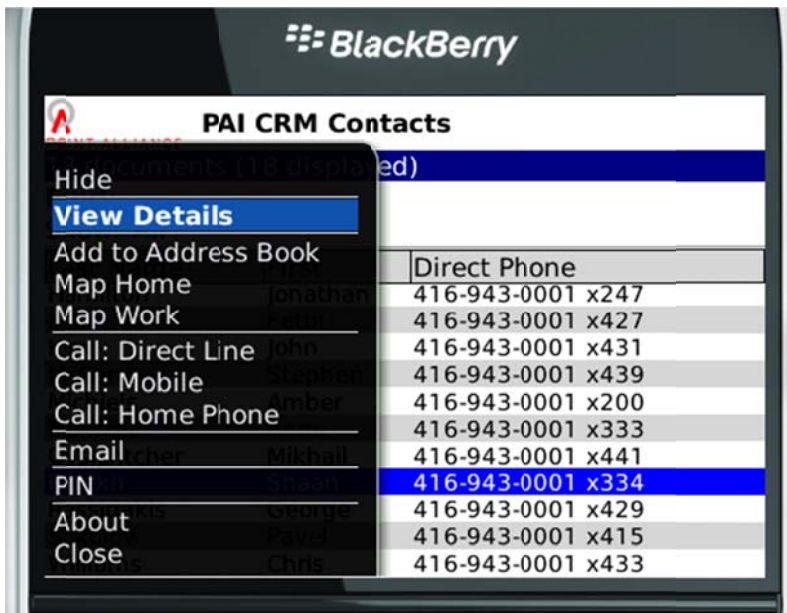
BlackBerry

PAI CRM Contacts

18 documents (18 displayed)

Hide
View Details
Add to Address Book
Map Home
Map Work
Call: Direct Line
Call: Mobile
Call: Home Phone
Email
PIN
About
Close

| First | Direct Phone |
|---|---|
| Jonathan | 416-943-0001 x247 |
| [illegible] | 416-943-0001 x427 |
| John | 416-943-0001 x431 |
| Stephen | 416-943-0001 x439 |
| Amber | 416-943-0001 x200 |
| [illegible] | 416-943-0001 x333 |
| Mikhail | 416-943-0001 x441 |
| Shaan | 416-943-0001 x334 |
| George | 416-943-0001 x429 |
| Pavel | 416-943-0001 x415 |
| Chris | 416-943-0001 x433 |